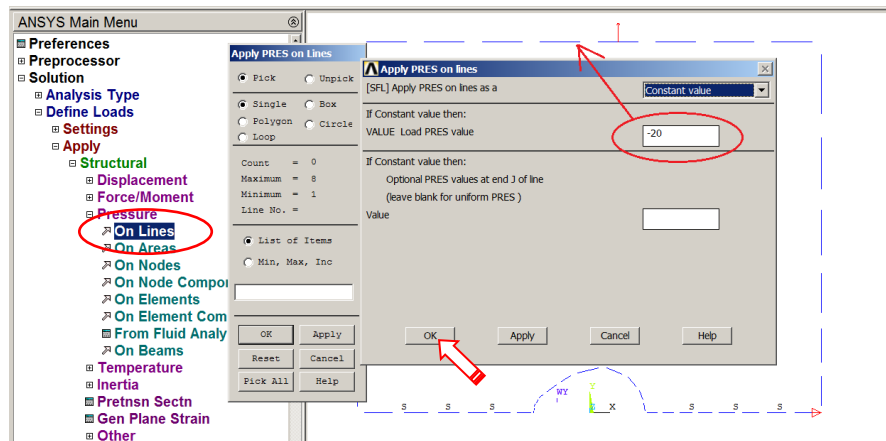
ANSYS Main Menu

Preferences
Preprocessor
Solution
Analysis Type
Define Loads
Settings
Apply
Structural
Displacement
Force/Moment
Pressure
On Lines
On Areas
On Nodes
On Node Compor
On Elements
On Element Com
From Fluid Analy
On Beams
Temperature
Inertia
Pretnsn Sectn
Gen Plane Strain
Other

Apply PRES on Lines

Pick
Unpick
Single
Box
Polygon
Circle
Loop

Count = 0
Maximum = 8
Minimum = 1
Line No. =

List of Items
Min, Max, Inc

OK
Apply
Reset
Cancel
Pick All
Help

Apply PRES on lines

[SFL] Apply PRES on lines as a
Constant value

If Constant value then:
VALUE Load PRES value
-20

If Constant value then:
Optional PRES values at end J of line
(leave blank for uniform PRES )
Value

OK
Apply
Cancel
Help

S S S S S S
WY
Y
X